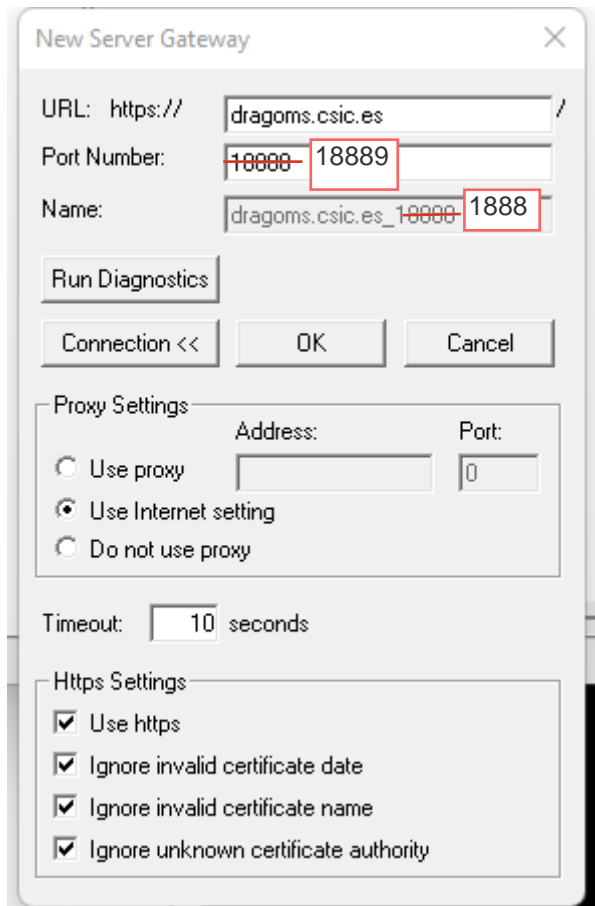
New Server Gateway

URL: https:// dragoms.csic.es /

Port Number: ~~10000~~ 18889

Name: dragoms.csic.es_~~10000~~ 1888

Run Diagnostics

Connection << OK Cancel

Proxy Settings

Address: Port:

Use proxy 0

Use Internet setting

Do not use proxy

Timeout: 10 seconds

Https Settings

Use https

Ignore invalid certificate date

Ignore invalid certificate name

Ignore unknown certificate authority